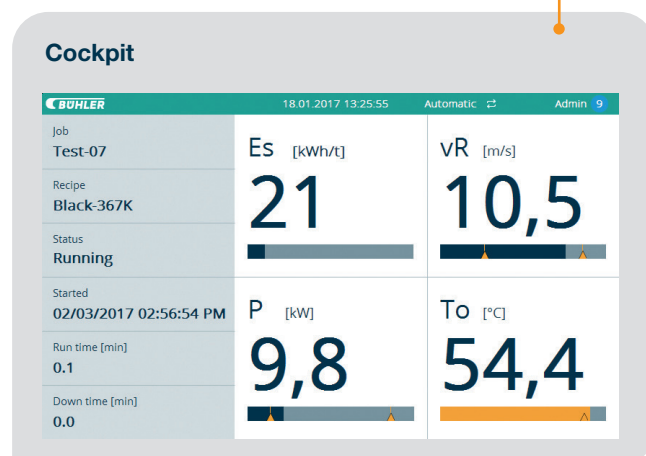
Cockpit

BÜHLER 18.01.2017 13:25:55 Automatic Admin 9

Job
Test-07

Recipe
Black-367K

Status
Running

Started
02/03/2017 02:56:54 PM

Run time [min]
0.1

Down time [min]
0.0

Es [kWh/t]
21

vR [m/s]
10,5

P [kW]
9,8

To [°C]
54,4